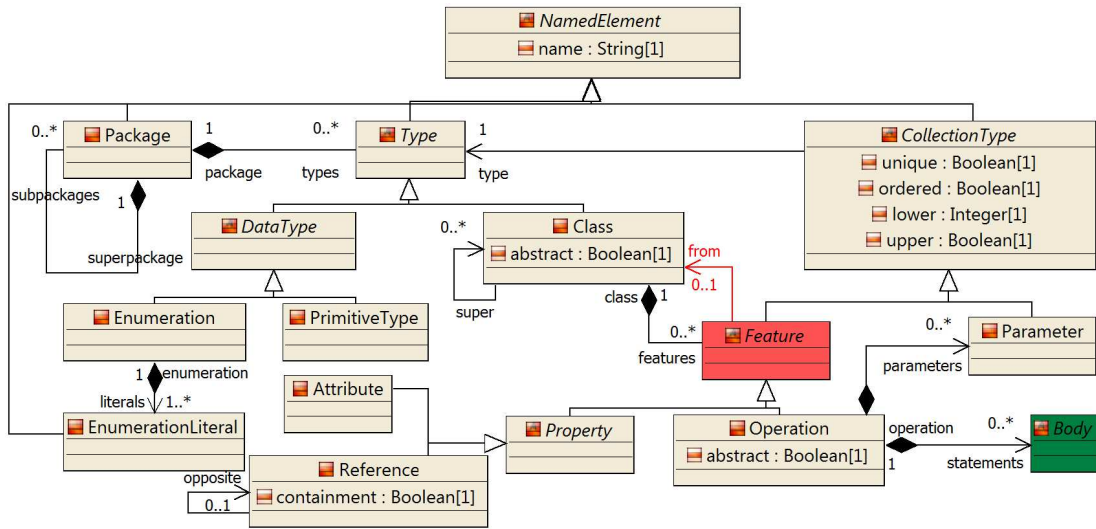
NamedElement
name : String[1]

Package
0..*
1
package
0..*
types
Type
1
type
CollectionType
unique : Boolean[1]
ordered : Boolean[1]
lower : Integer[1]
upper : Boolean[1]

subpackages
1
superpackage

DataType
0..*
Class
abstract : Boolean[1]
from
0..1
super
class
1

Enumeration
PrimitiveType
0..*
Parameter
parameters
0..*
features
Feature

1
enumeration
literals
1..*
Attribute

EnumerationLiteral
Property
Operation
abstract : Boolean[1]
operation
0..*
Body
1
statements

opposite
0..1
Reference
containment : Boolean[1]